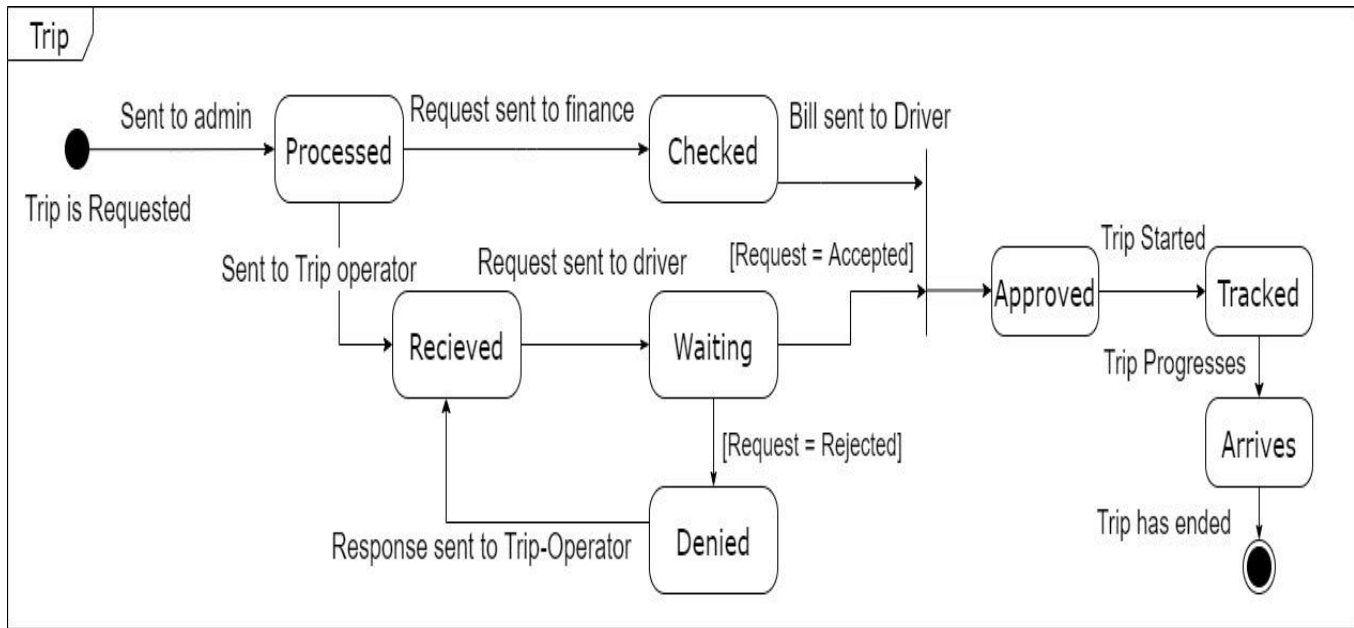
Trip

Sent to admin

Processed

Request sent to finance

Checked

Bill sent to Driver

Trip is Requested

Sent to Trip operator

Request sent to driver

[Request = Accepted]

Trip Started

Approved

Tracked

Recieved

Waiting

Trip Progresses

[Request = Rejected]

Arrives

Trip has ended

Response sent to Trip-Operator

Denied